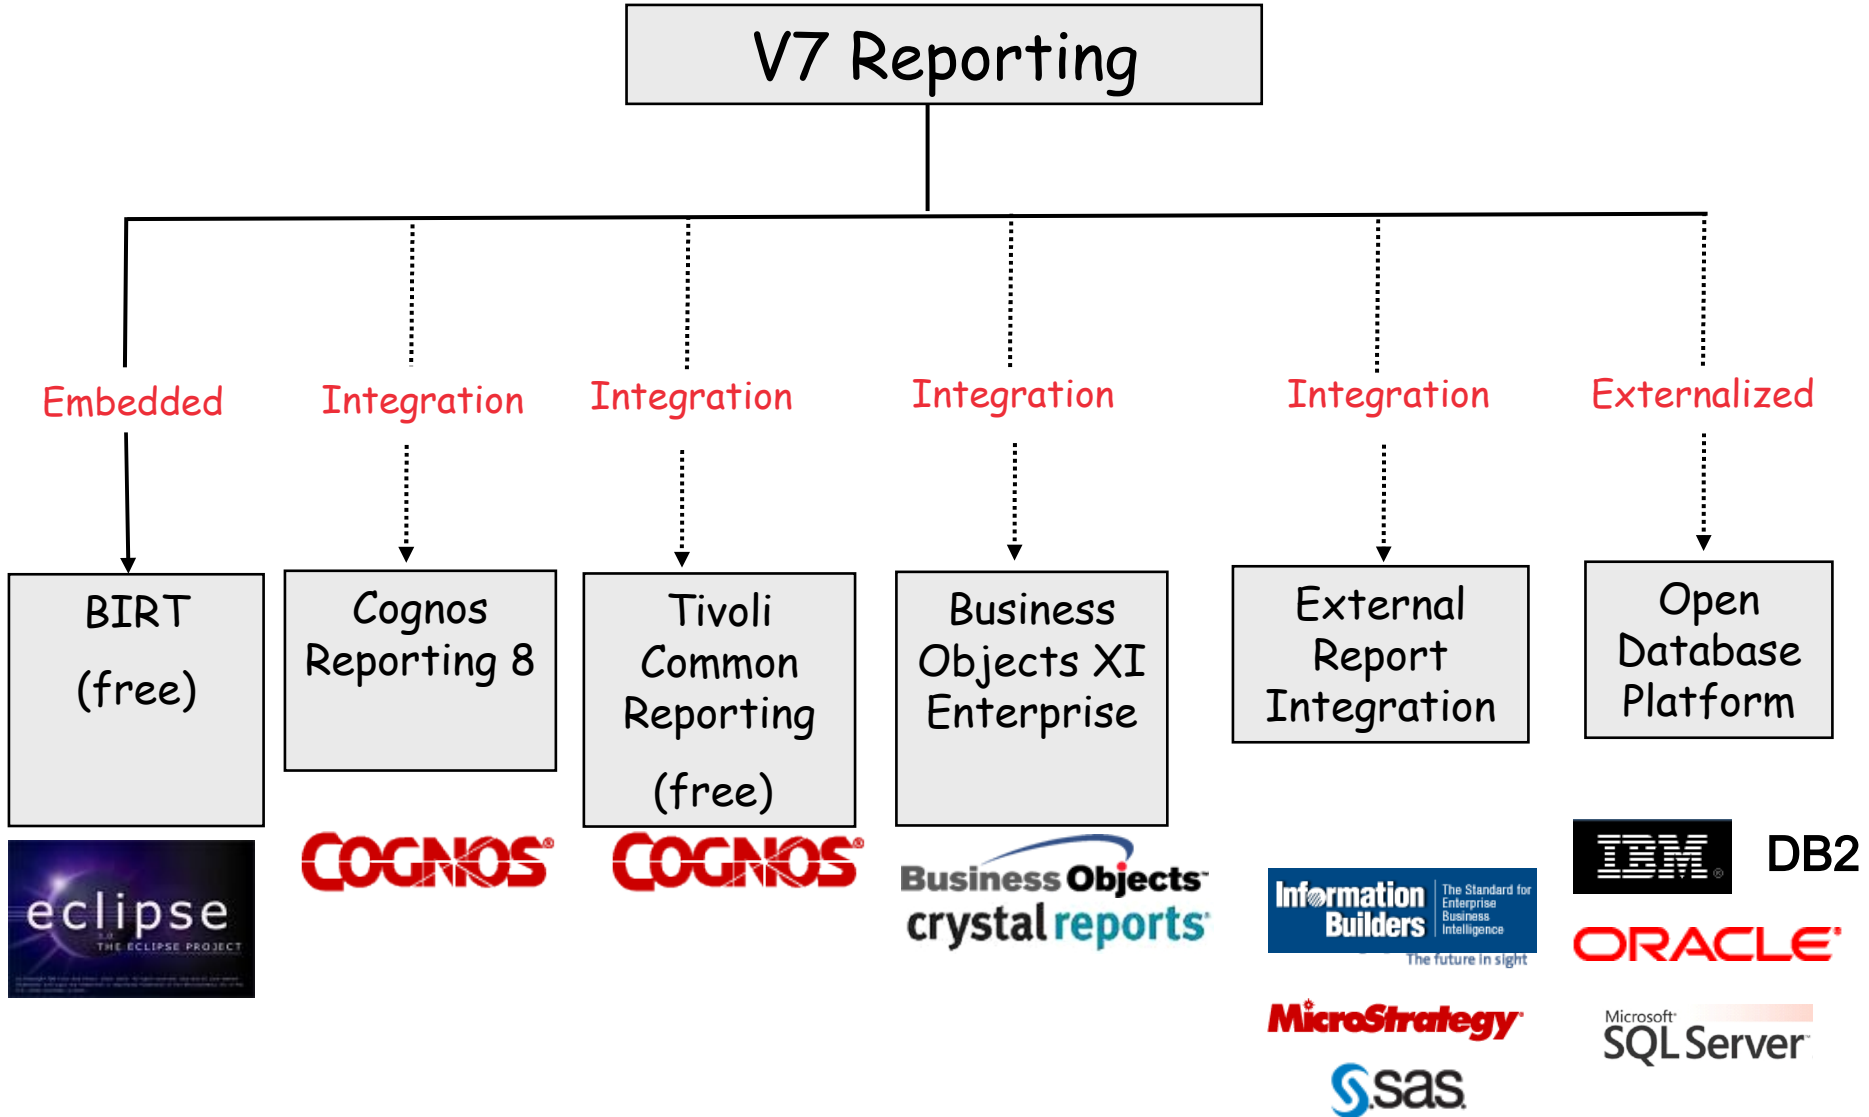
V7 Reporting

Embedded

Integration

Integration

Integration

Integration

Externalized

BIRT

(free)

Cognos Reporting 8

Tivoli Common Reporting

(free)

Business Objects XI Enterprise

External Report Integration

Open Database Platform

eclipse

THE ECLIPSE PROJECT

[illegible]

COGNOS

COGNOS

Business Objects

crystal reports

Information Builders

The Standard for Enterprise Business Intelligence

The future in sight

MicroStrategy

sas

IBM

DB2

ORACLE

Microsoft SQL Server